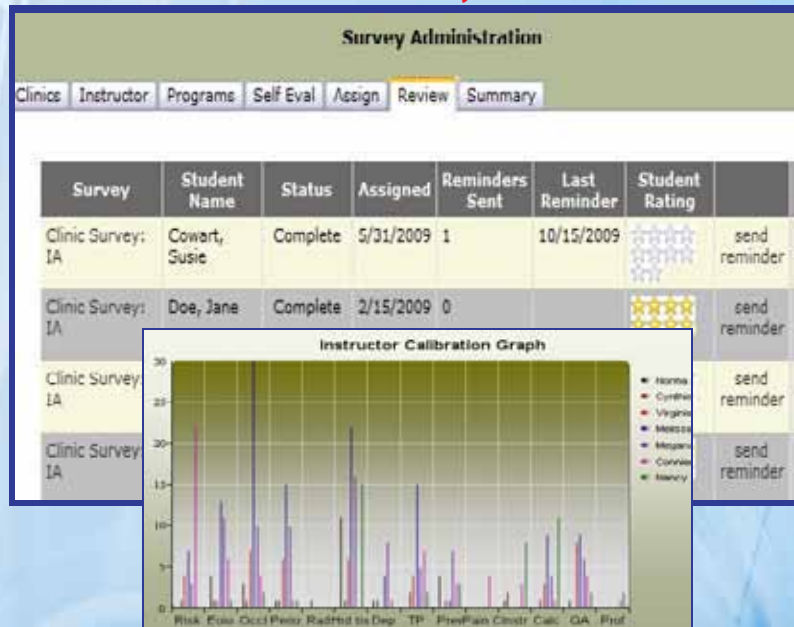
Survey Administration

Clinics | Instructor | Programs | Self Eval | Assign | Review | Summary

| Survey | Student Name | Status | Assigned | Reminders Sent | Last Reminder | Student Rating | |
|---|---|---|---|---|---|---|---|
| Clinic Survey: IA | Cowart, Susie | Complete | 5/31/2009 | 1 | 10/15/2009 | | send reminder |
| Clinic Survey: IA | Doe, Jane | Complete | 2/15/2009 | 0 | | | send reminder |
| Clinic Survey: IA | | | | | | | send reminder |
| Clinic Survey: IA | | | | | | | send reminder |

Instructor Calibration Graph

30
25
20
15
10
5
0

Risk Exio Occl Perio RadHist tis Dep TP PrevPain Clnstr Calc QA Prof

Norma
Cynthia
Virginia
Melissa
Megan
Connie
Nancy